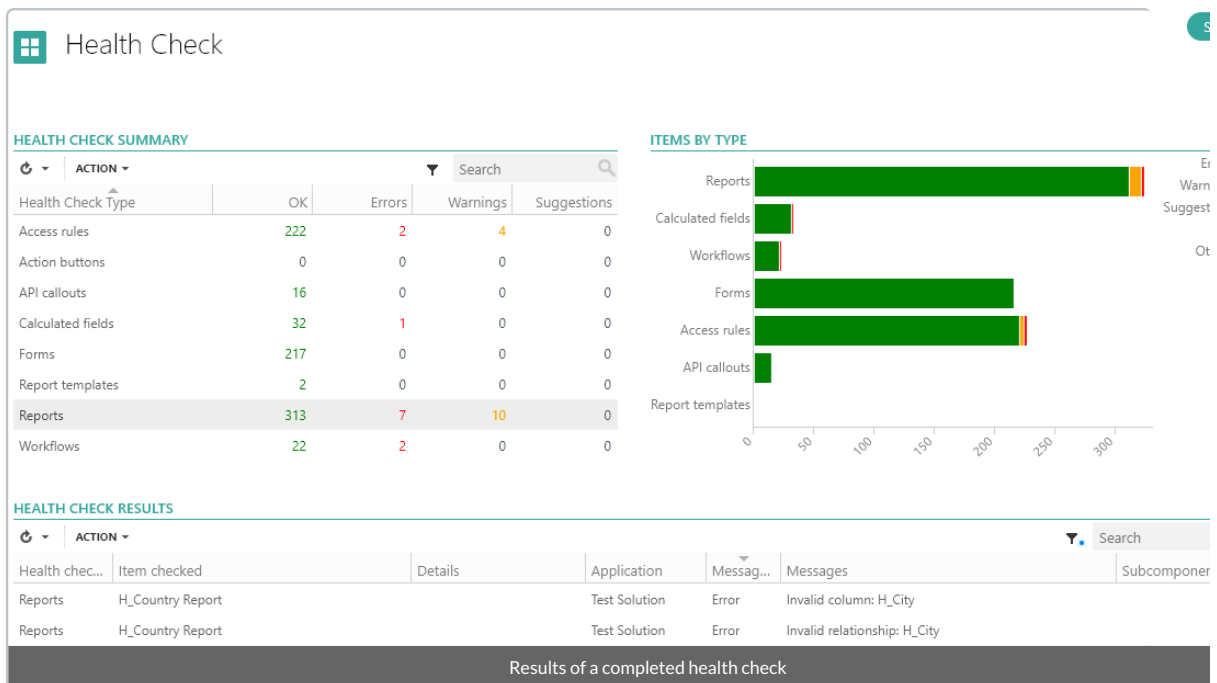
Health Check

S

HEALTH CHECK SUMMARY

ACTION

Search

| Health Check Type | OK | Errors | Warnings | Suggestions |
|---|---|---|---|---|
| Access rules | 222 | 2 | 4 | 0 |
| Action buttons | 0 | 0 | 0 | 0 |
| API callouts | 16 | 0 | 0 | 0 |
| Calculated fields | 32 | 1 | 0 | 0 |
| Forms | 217 | 0 | 0 | 0 |
| Report templates | 2 | 0 | 0 | 0 |
| Reports | 313 | 7 | 10 | 0 |
| Workflows | 22 | 2 | 0 | 0 |

ITEMS BY TYPE

Reports
Calculated fields
Workflows
Forms
Access rules
API callouts
Report templates

0 50 100 150 200 250 300

Er
Warn
Suggest
Ot

HEALTH CHECK RESULTS

ACTION

Search

| Health chec... | Item checked | Details | Application | Messag... | Messages | Subcomponer |
|---|---|---|---|---|---|---|
| Reports | H_Country Report | | Test Solution | Error | Invalid column: H_City | |
| Reports | H_Country Report | | Test Solution | Error | Invalid relationship: H_City | |

Results of a completed health check